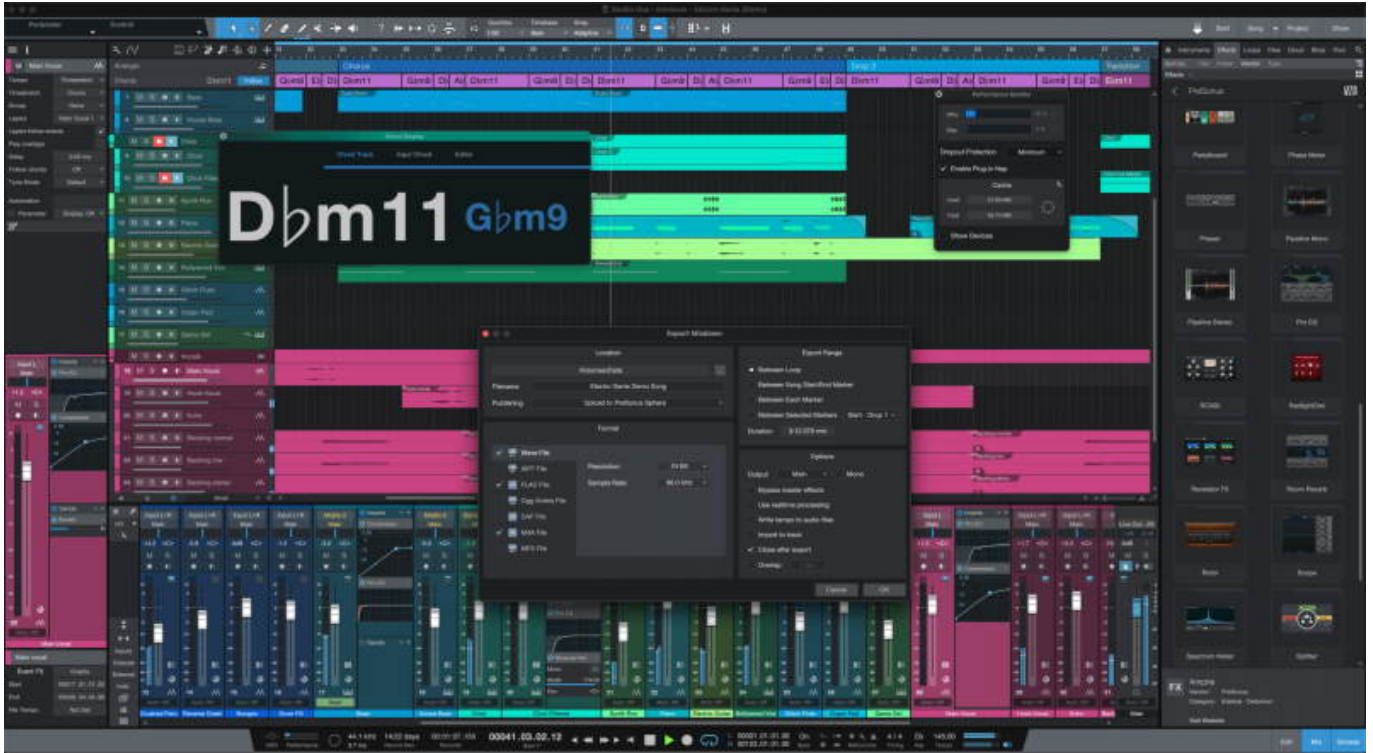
D♭m11 G♭m9

Chord Track

Export Mixdown

Location

Format

Export Range

Options

Performance Monitor

Dropout Protection

Enable Plug-in Nap

Show Devices

Cancel

OK

PreSonus

Phaser

Pipeline Mono

Pipeline Stereo

Pro EQ

RC500

RedlightDist

Rotor

Scope

Spectrum Meter

Splitter

Main Vocal

Chorus

Intro

Transition

00041.03.02.12

Edit

Mix

Browse